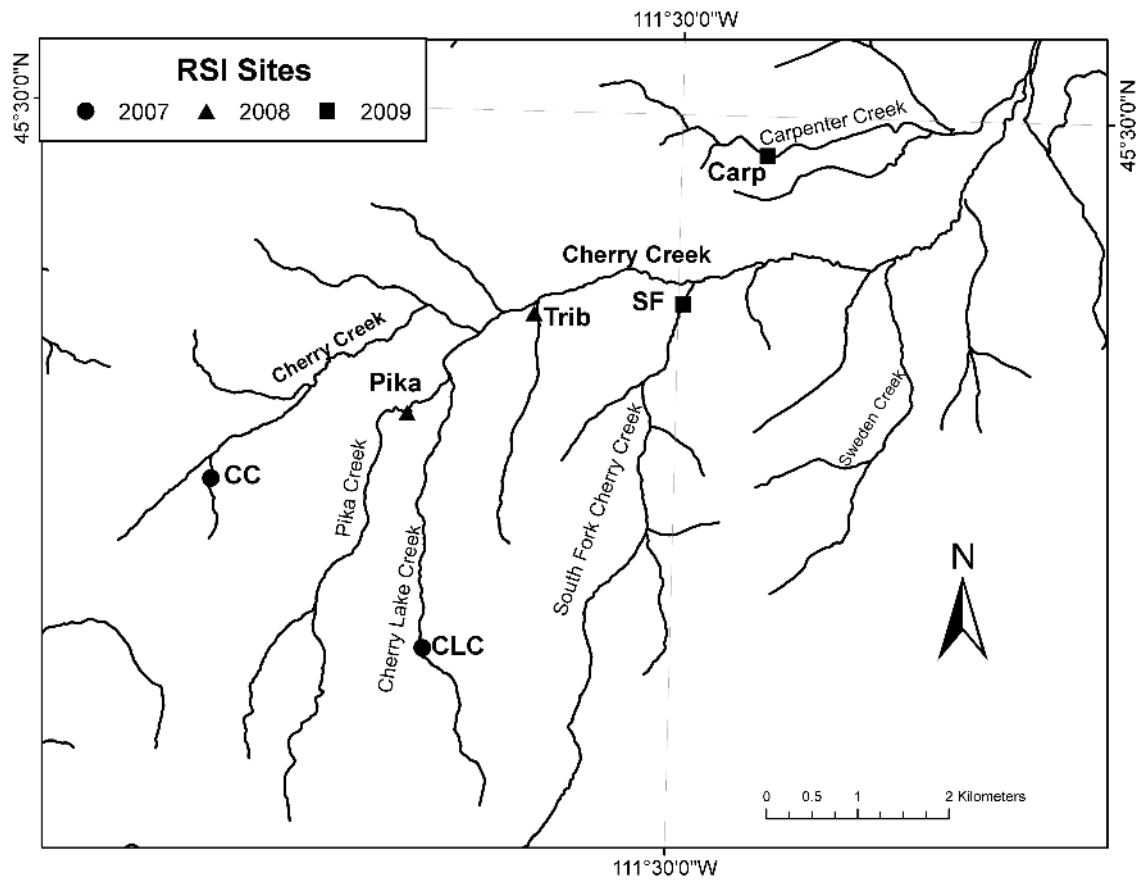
111°30'0"W

RSI Sites
2007 2008 2009

45°30'0"N

45°30'0"N

Carpenter Creek

Carp

Cherry Creek

SF

Trib

Cherry Creek

Pika

CC

Pika Creek

Cherry Lake Creek

South Fork Cherry Creek

Sweden Creek

CLC

N

0 0.5 1 2 Kilometers

111°30'0"W